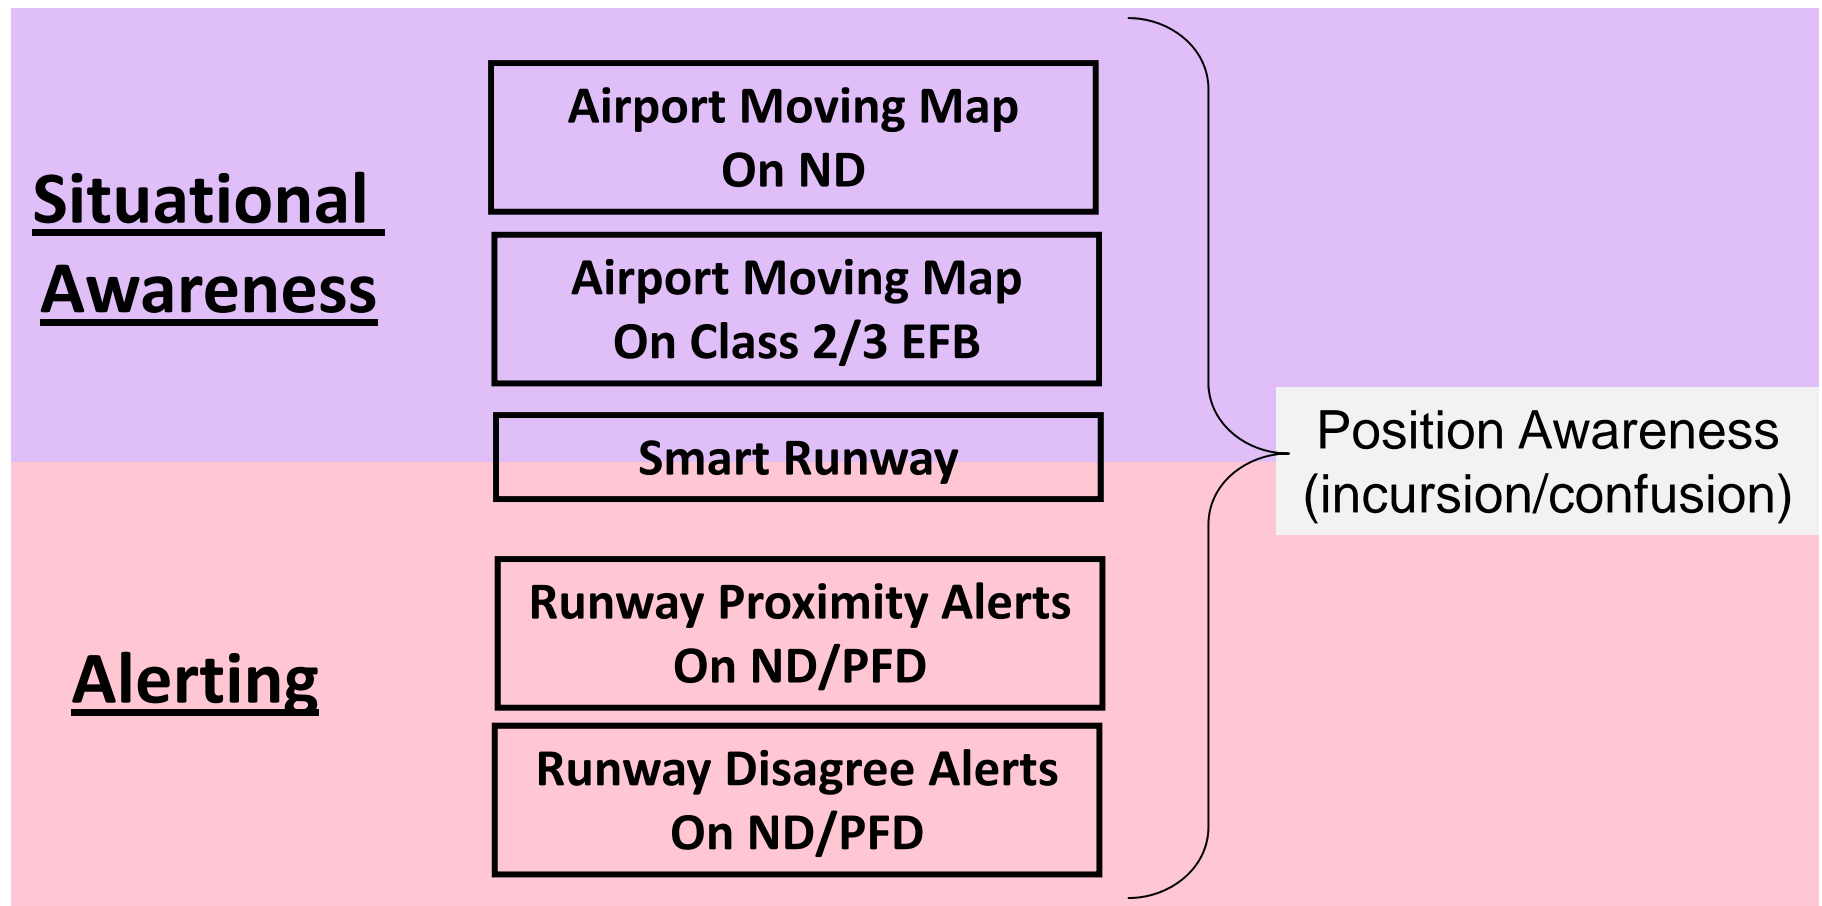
Situational Awareness

Airport Moving Map
On ND

Airport Moving Map
On Class 2/3 EFB

Smart Runway

Alerting

Runway Proximity Alerts
On ND/PFD

Runway Disagree Alerts
On ND/PFD

Position Awareness
(incursion/confusion)